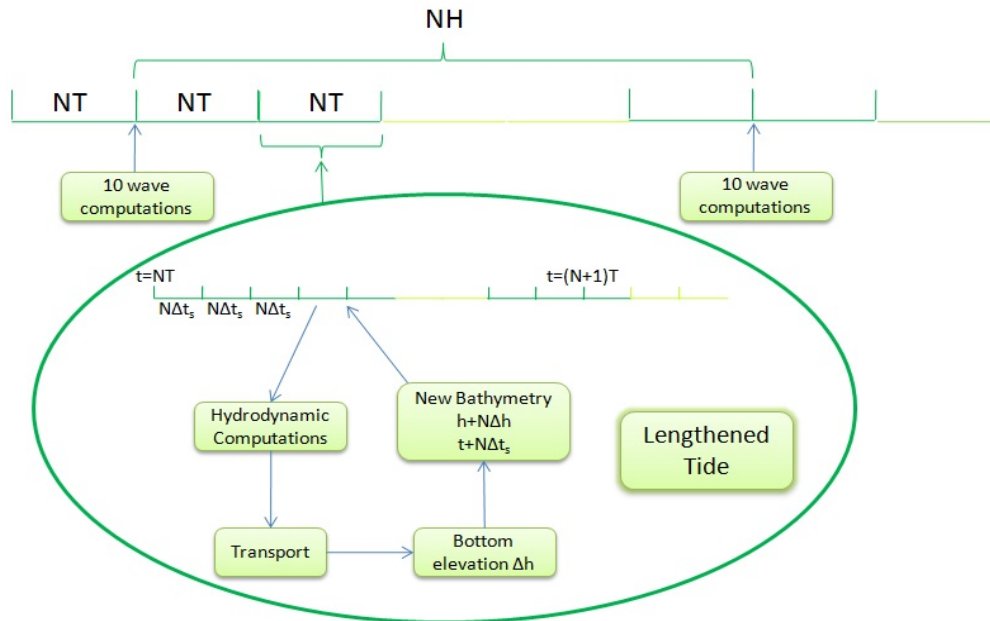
NH

NT NT NT

10 wave computations

10 wave computations

t=NT

t=(N+1)T

N$\Delta t_s$ N$\Delta t_s$ N$\Delta t_s$

Hydrodynamic Computations

New Bathymetry h+N$\Delta$h t+N$\Delta t_s$

Lengthened Tide

Transport

Bottom elevation $\Delta$h